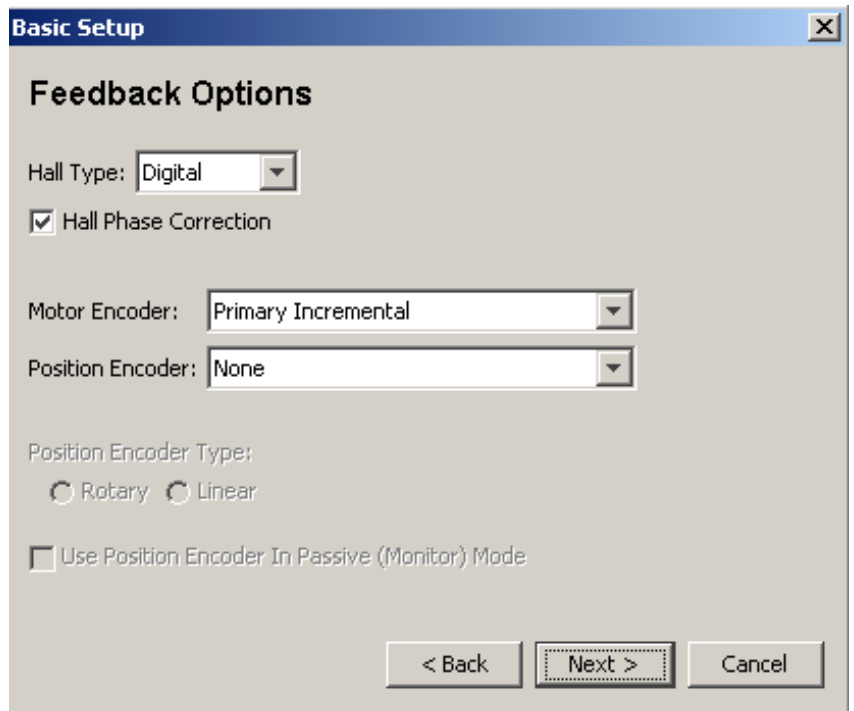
Basic Setup

Feedback Options

Hall Type: Digital

Hall Phase Correction

Motor Encoder: Primary Incremental

Position Encoder: None

Position Encoder Type:

Rotary Linear

Use Position Encoder In Passive (Monitor) Mode

< Back Next > Cancel